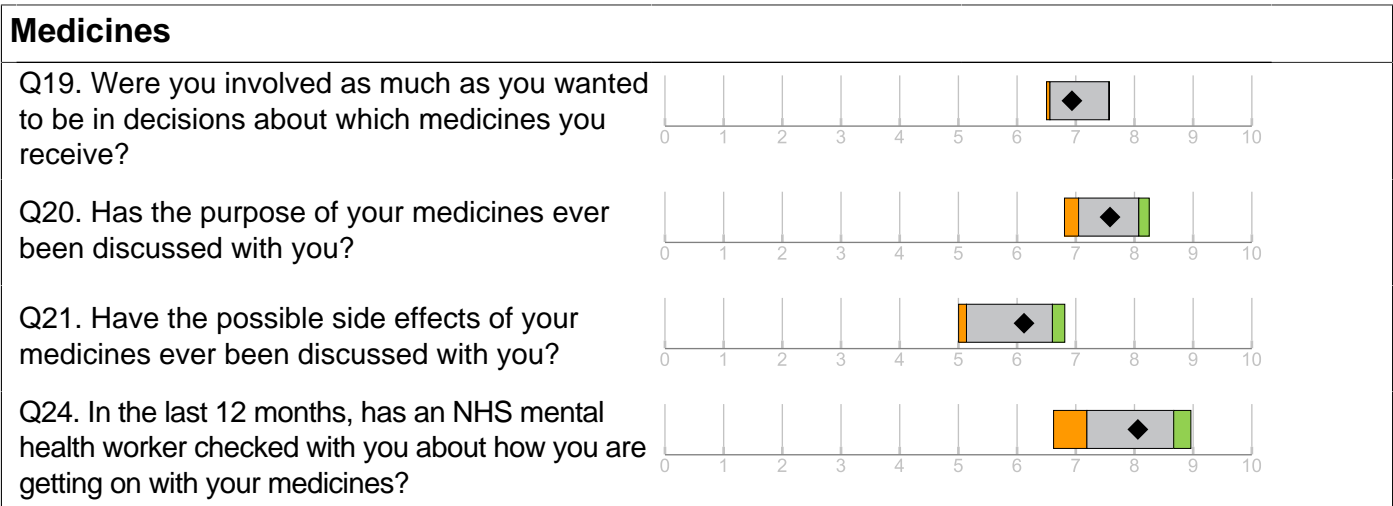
Medicines

Q19. Were you involved as much as you wanted to be in decisions about which medicines you receive?

0 1 2 3 4 5 6 7 8 9 10

Q20. Has the purpose of your medicines ever been discussed with you?

0 1 2 3 4 5 6 7 8 9 10

Q21. Have the possible side effects of your medicines ever been discussed with you?

0 1 2 3 4 5 6 7 8 9 10

Q24. In the last 12 months, has an NHS mental health worker checked with you about how you are getting on with your medicines?

0 1 2 3 4 5 6 7 8 9 10